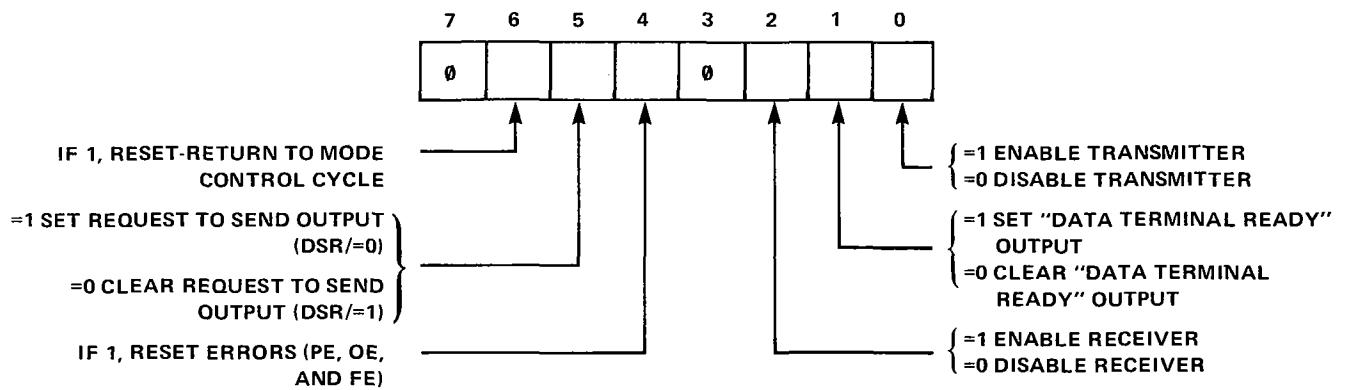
7 6 5 4 3 2 1 0

| 7 | 6 | 5 | 4 | 3 | 2 | 1 | 0 |
|---|---|---|---|---|---|---|---|
| Ø |  |  |  | Ø |  |  |  |

IF 1, RESET-RETURN TO MODE CONTROL CYCLE

=1 SET REQUEST TO SEND OUTPUT (DSR/=0)

=0 CLEAR REQUEST TO SEND OUTPUT (DSR/=1)

IF 1, RESET ERRORS (PE, OE, AND FE)

=1 ENABLE TRANSMITTER
=0 DISABLE TRANSMITTER

=1 SET "DATA TERMINAL READY" OUTPUT
=0 CLEAR "DATA TERMINAL READY" OUTPUT

=1 ENABLE RECEIVER
=0 DISABLE RECEIVER